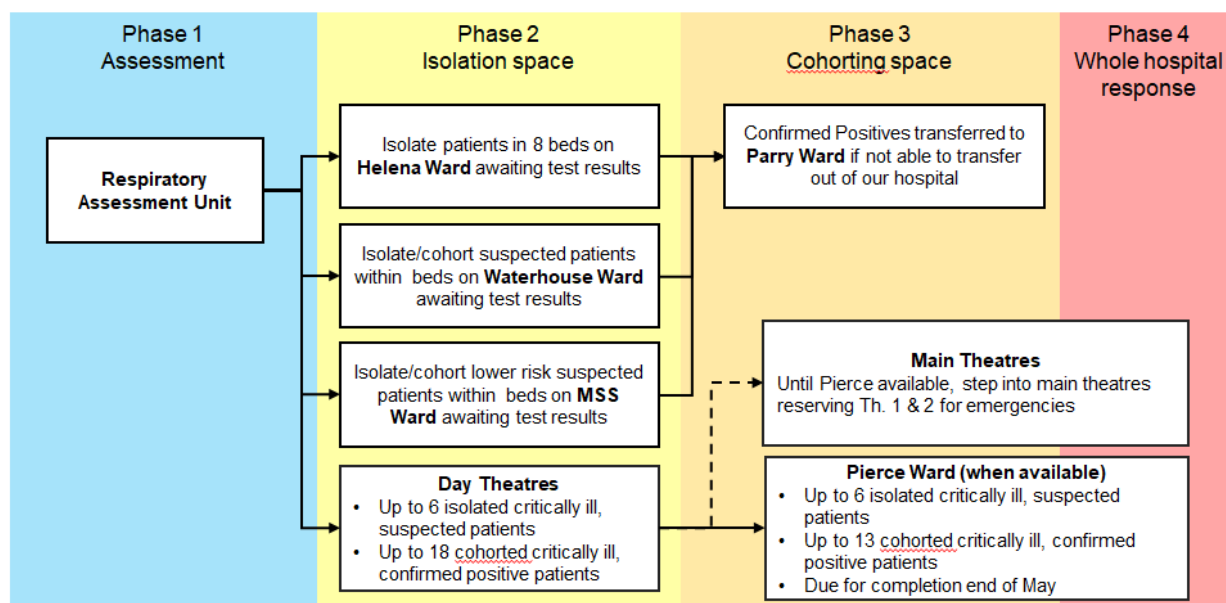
Phase 1
Assessment

Phase 2
Isolation space

Phase 3
Cohorting space

Phase 4
Whole hospital response

Respiratory Assessment Unit

Isolate patients in 8 beds on **Helena Ward** awaiting test results

Isolate/cohort suspected patients within beds on **Waterhouse Ward** awaiting test results

Isolate/cohort lower risk suspected patients within beds on **MSS Ward** awaiting test results

**Day Theatres**
• Up to 6 isolated critically ill, suspected patients
• Up to 18 cohorted critically ill, confirmed positive patients

Confirmed Positives transferred to **Parry Ward** if not able to transfer out of our hospital

**Main Theatres**
Until Pierce available, step into main theatres reserving Th. 1 & 2 for emergencies

**Pierce Ward (when available)**
• Up to 6 isolated critically ill, suspected patients
• Up to 13 cohorted critically ill, confirmed positive patients
• Due for completion end of May